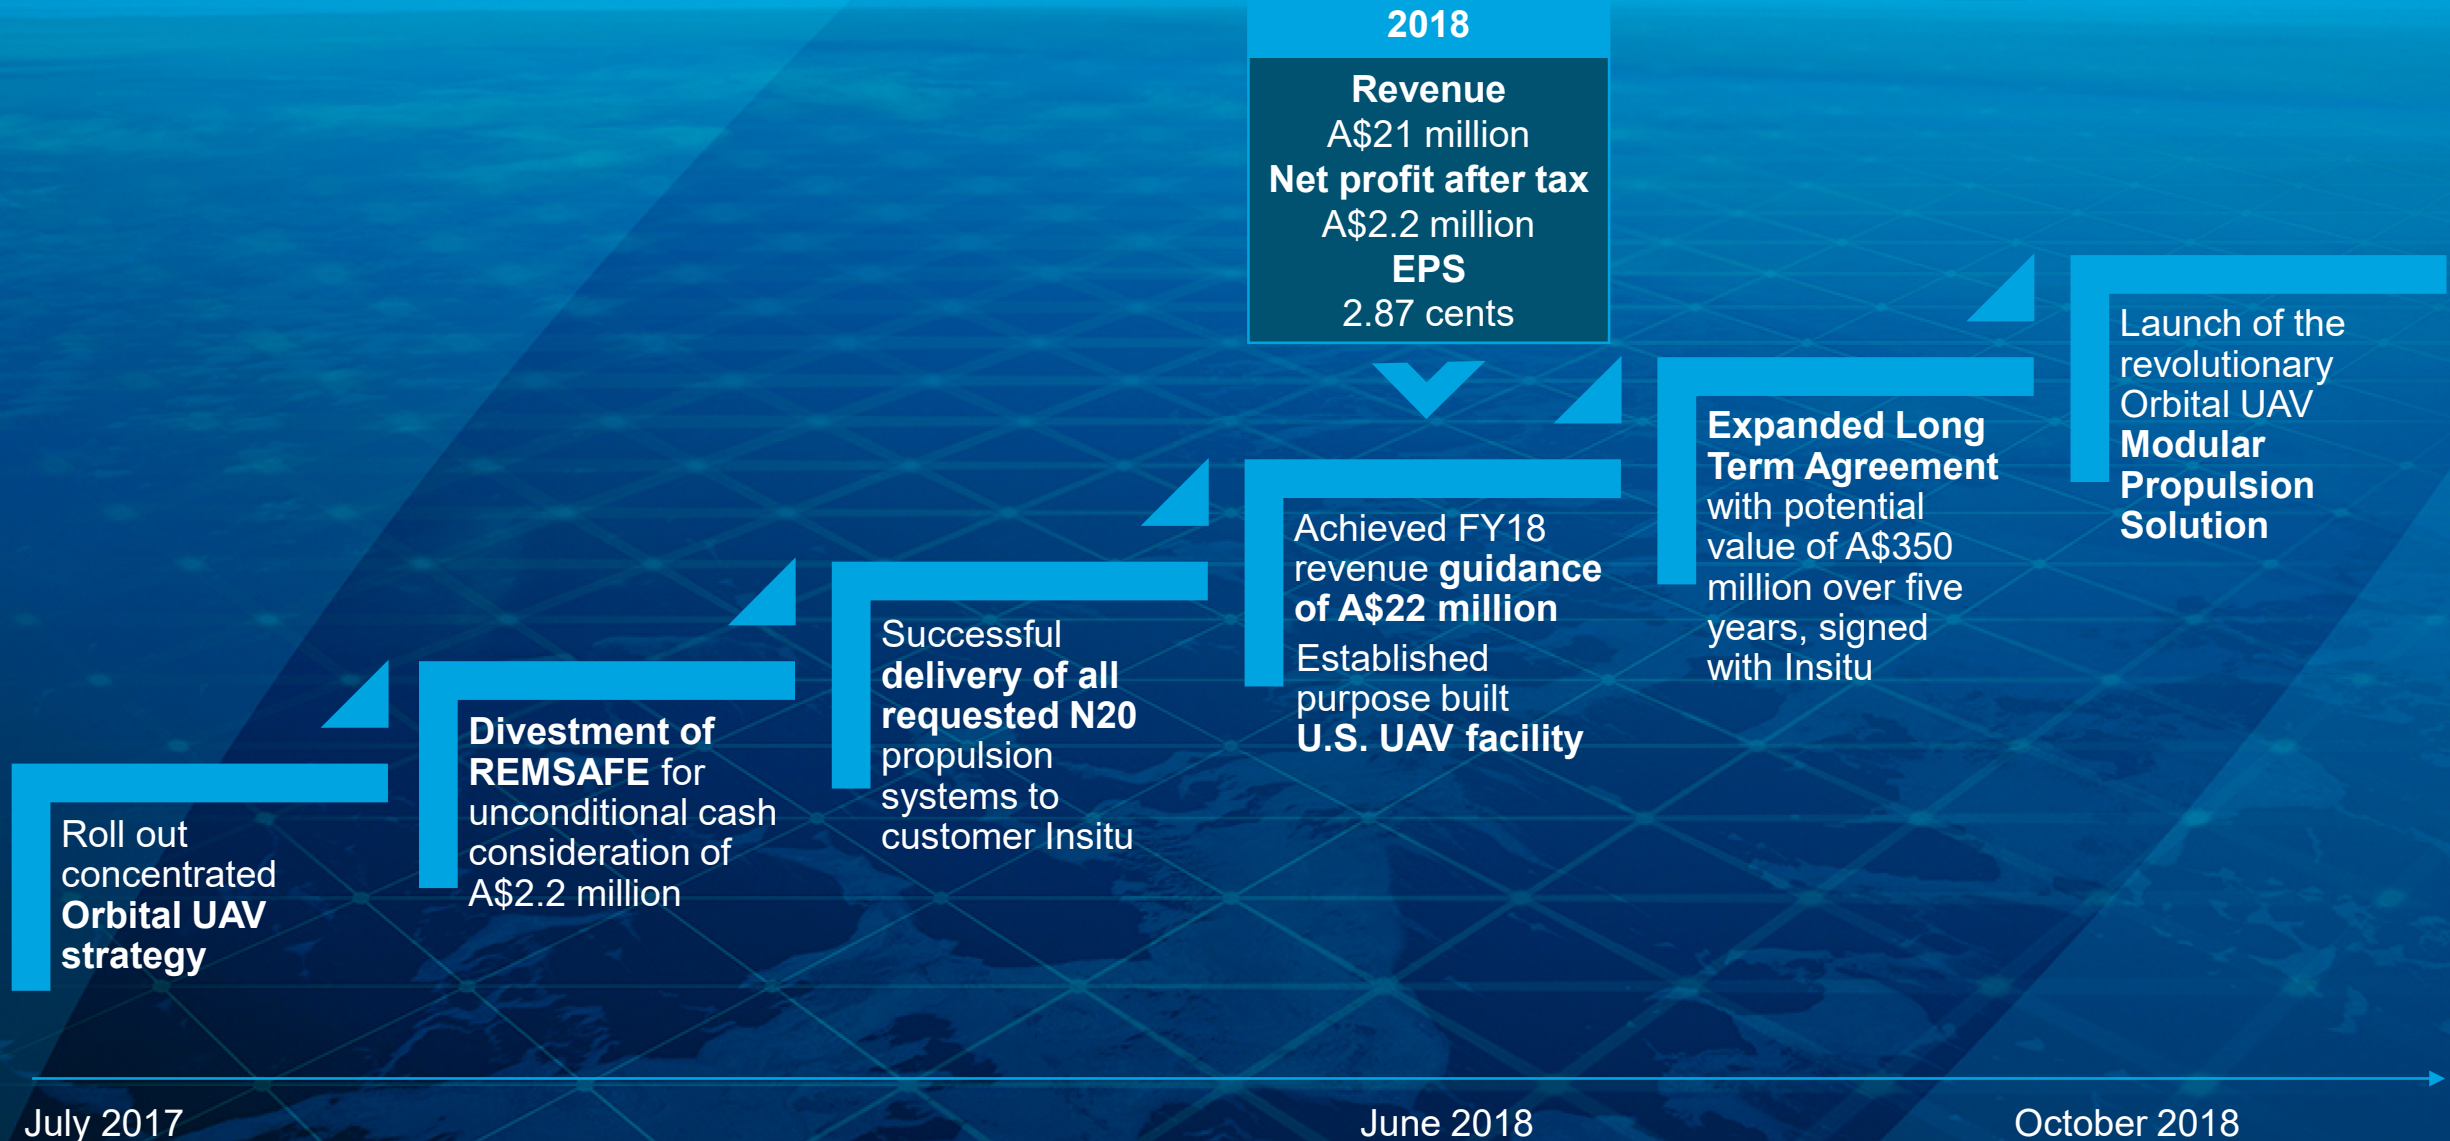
2018

Revenue
A$21 million
Net profit after tax
A$2.2 million
EPS
2.87 cents

Roll out concentrated Orbital UAV strategy

Divestment of REMSAFE for unconditional cash consideration of A$2.2 million

Successful delivery of all requested N20 propulsion systems to customer Insitu

Achieved FY18 revenue guidance of A$22 million

Established purpose built U.S. UAV facility

Expanded Long Term Agreement with potential value of A$350 million over five years, signed with Insitu

Launch of the revolutionary Orbital UAV Modular Propulsion Solution

July 2017

June 2018

October 2018